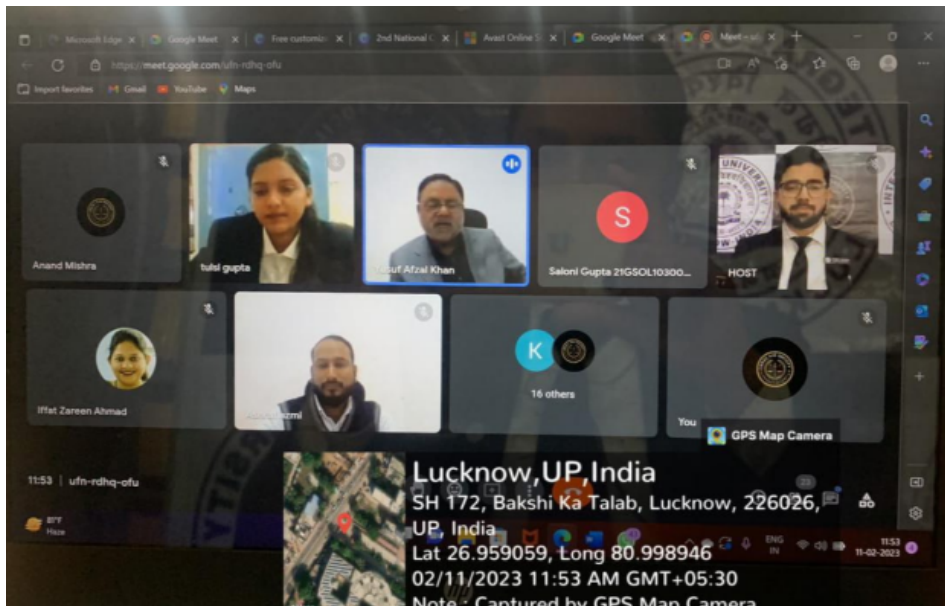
Microsoft Edge | Google Meet | Free customiz | 2nd National | Avast Online | Google Meet | Meet

https://meet.google.com/ufn-rdhq-ofu

Import favorites | Gmail | YouTube | Maps

Anand Mishra

tulsi gupta

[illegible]suf Afzal Khan

S

Saloni Gupta 21GSOL10300...

HOST

Iffat Zareen Ahmad

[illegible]zmi

K

16 others

You

GPS Map Camera

11:53 | ufn-rdhq-ofu

81°F
Haze

Lucknow,UP,India

SH 172, Baksi Ka Talab, Lucknow, 226026, UP, India

Lat 26.959059, Long 80.998946

02/11/2023 11:53 AM GMT+05:30

Note : Captured by GPS Map Camera

ENG
IN

11:53
11-02-2023